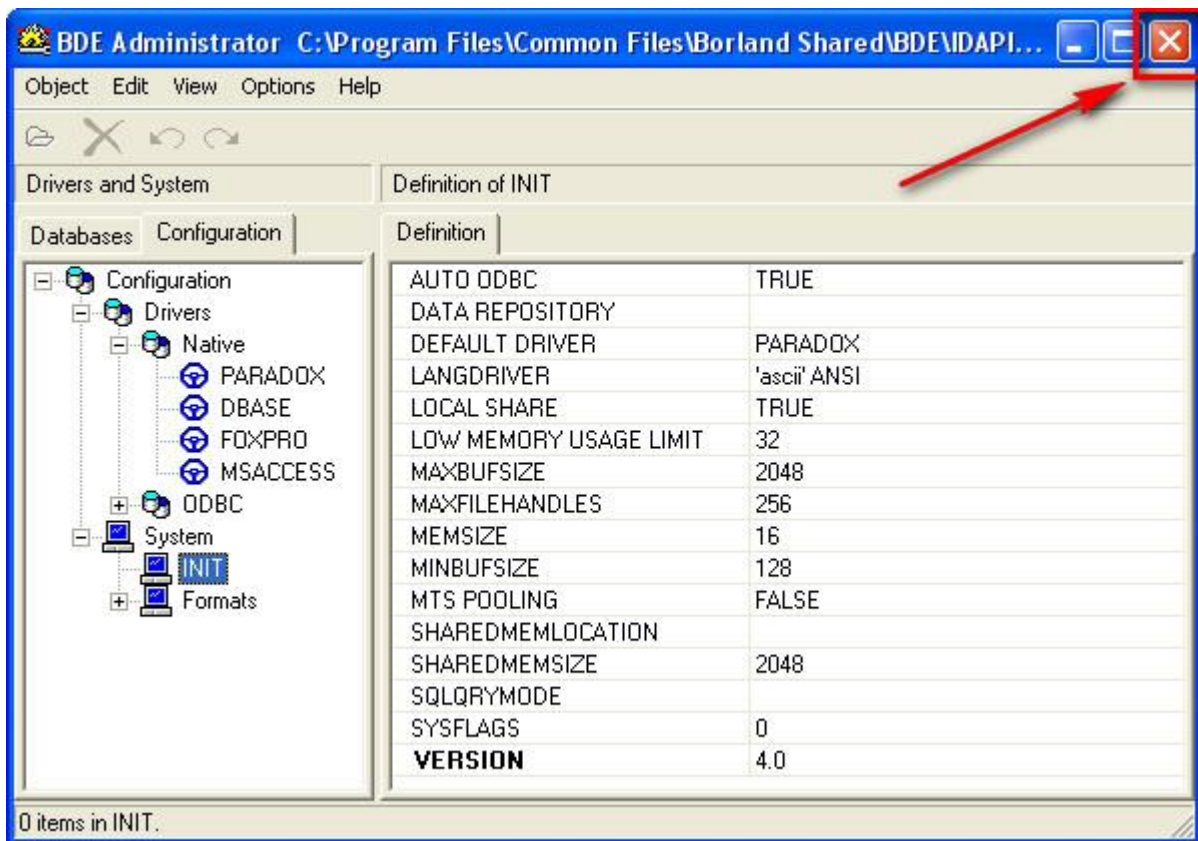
BDE Administrator C:\Program Files\Common Files\Borland Shared\BDE\IDAPI...

Object Edit View Options Help

Drivers and System

Databases Configuration

Configuration
Drivers
Native
PARADOX
DBASE
FOXPRO
MSACCESS
ODBC
System
INIT
Formats

Definition of INIT

Definition

| | |
|---|---|
| AUTO ODBC | TRUE |
| DATA REPOSITORY | |
| DEFAULT DRIVER | PARADOX |
| LANGDRIVER | 'ascii' ANSI |
| LOCAL SHARE | TRUE |
| LOW MEMORY USAGE LIMIT | 32 |
| MAXBUFSIZE | 2048 |
| MAXFILEHANDLES | 256 |
| MEMSIZE | 16 |
| MINBUFSIZE | 128 |
| MTS POOLING | FALSE |
| SHAREDMEMLOCATION | |
| SHAREDMEMSIZE | 2048 |
| SQLQRYMODE | |
| SYSFLAGS | 0 |
| VERSION | 4.0 |

0 items in INIT.